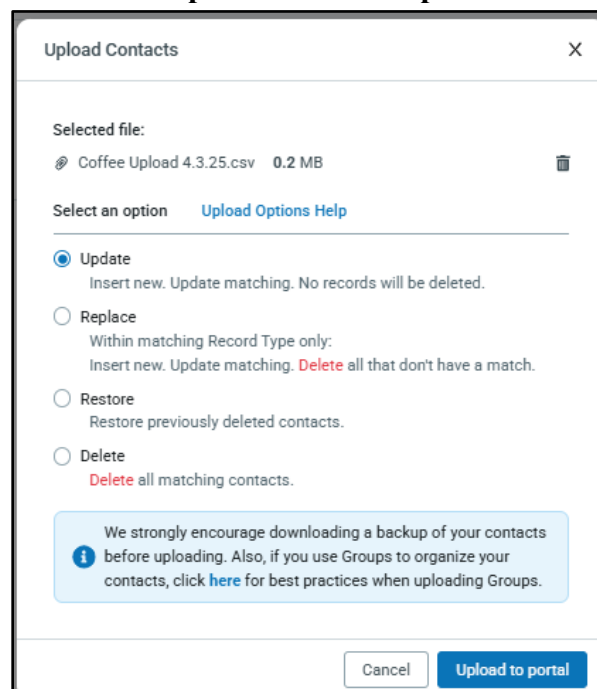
Upload Contacts

X

Selected file:

Coffee Upload 4.3.25.csv **0.2 MB**

Select an option Upload Options Help

Update
Insert new. Update matching. No records will be deleted.

Replace
Within matching Record Type only:
Insert new. Update matching. Delete all that don't have a match.

Restore
Restore previously deleted contacts.

Delete
Delete all matching contacts.

We strongly encourage downloading a backup of your contacts before uploading. Also, if you use Groups to organize your contacts, click here for best practices when uploading Groups.

Cancel Upload to portal